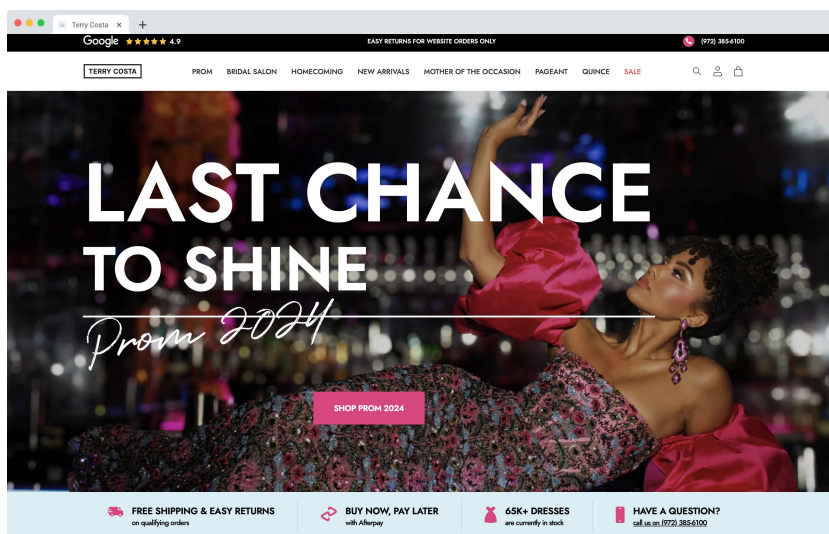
Terry Costa ×
+

Google ★★★★★ 4.9

EASY RETURNS FOR WEBSITE ORDERS ONLY

(972) 385-6100

TERRY COSTA

PROM BRIDAL SALON HOMECOMING NEW ARRIVALS MOTHER OF THE OCCASION PAGEANT QUINCE SALE

LAST CHANCE TO SHINE

Prom 2024

SHOP PROM 2024

FREE SHIPPING & EASY RETURNS
on qualifying orders

BUY NOW, PAY LATER
with Afterpay

65K+ DRESSES
are currently in stock

HAVE A QUESTION?
call us on (972) 385-6100